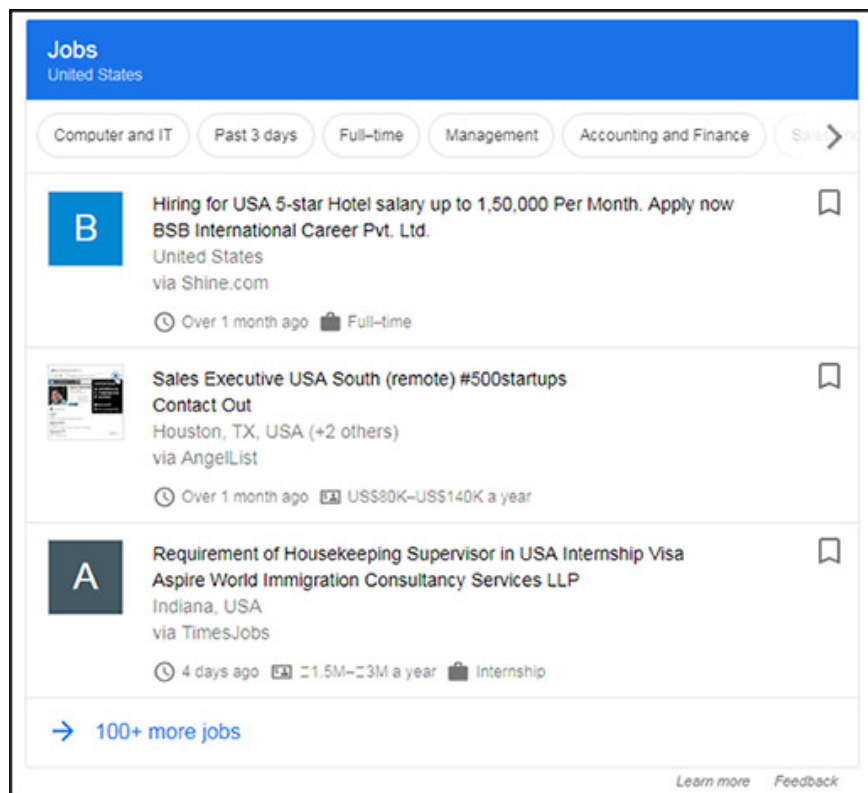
Jobs
United States

Computer and IT | Past 3 days | Full–time | Management | Accounting and Finance | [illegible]

B
Hiring for USA 5-star Hotel salary up to 1,50,000 Per Month. Apply now
BSB International Career Pvt. Ltd.
United States
via Shine.com
Over 1 month ago Full–time

Sales Executive USA South (remote) #500startups
Contact Out
Houston, TX, USA (+2 others)
via AngelList
Over 1 month ago US$80K–US$140K a year

A
Requirement of Housekeeping Supervisor in USA Internship Visa
Aspire World Immigration Consultancy Services LLP
Indiana, USA
via TimesJobs
4 days ago ₹1.5M–₹3M a year Internship

100+ more jobs

Learn more Feedback